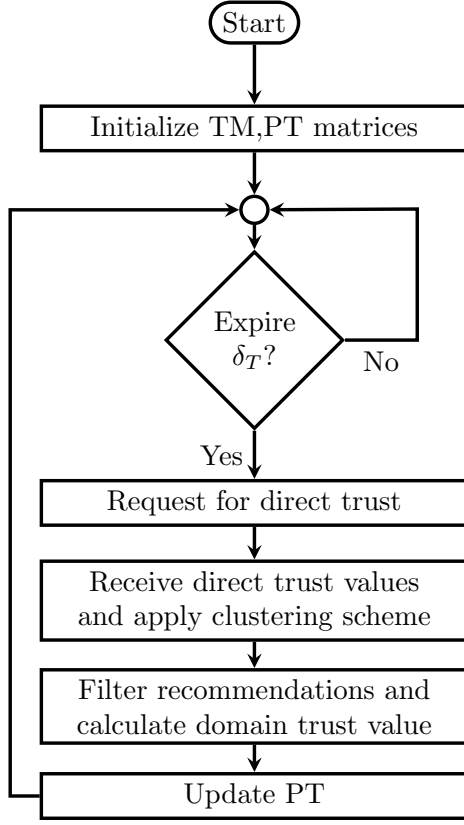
Start

Initialize TM,PT matrices

Expire $\delta_T$?

No

Yes

Request for direct trust

Receive direct trust values and apply clustering scheme

Filter recommendations and calculate domain trust value

Update PT